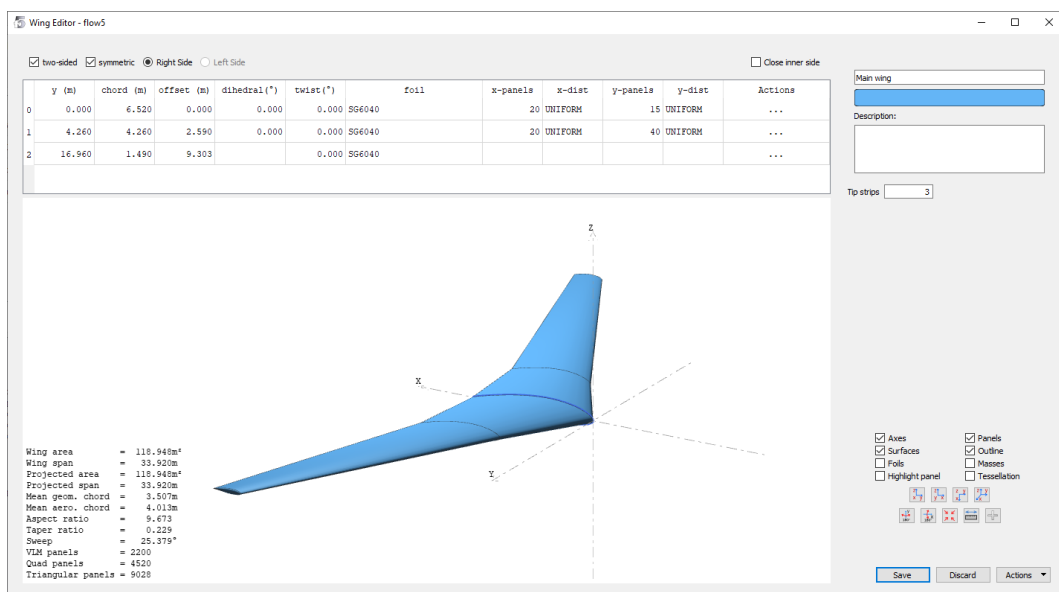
Wing Editor - flow5

two-sided symmetric Right Side Left Side Close inner side

| | y (m) | chord (m) | offset (m) | dihedral(°) | twist(°) | foil | x-panels | x-dist | y-panels | y-dist | Actions |
|---|---|---|---|---|---|---|---|---|---|---|---|
| 0 | 0.000 | 6.520 | 0.000 | 0.000 | 0.000 | SG6040 | 20 | UNIFORM | 15 | UNIFORM | ... |
| 1 | 4.260 | 4.260 | 2.590 | 0.000 | 0.000 | SG6040 | 20 | UNIFORM | 40 | UNIFORM | ... |
| 2 | 16.960 | 1.490 | 9.303 | | 0.000 | SG6040 | | | | | ... |

Main wing

Description:

Tip strips 3

Z

X

Y

Wing area = 118.948m²
Wing span = 33.920m
Projected area = 118.948m²
Projected span = 33.920m
Mean geom. chord = 3.507m
Mean aero. chord = 4.013m
Aspect ratio = 9.673
Taper ratio = 0.229
Sweep = 25.379°
VLM panels = 2200
Quad panels = 4520
Triangular panels = 9028

Axes Panels
Surfaces Outline
Foils Masses
Highlight panel Tessellation

Save Discard Actions